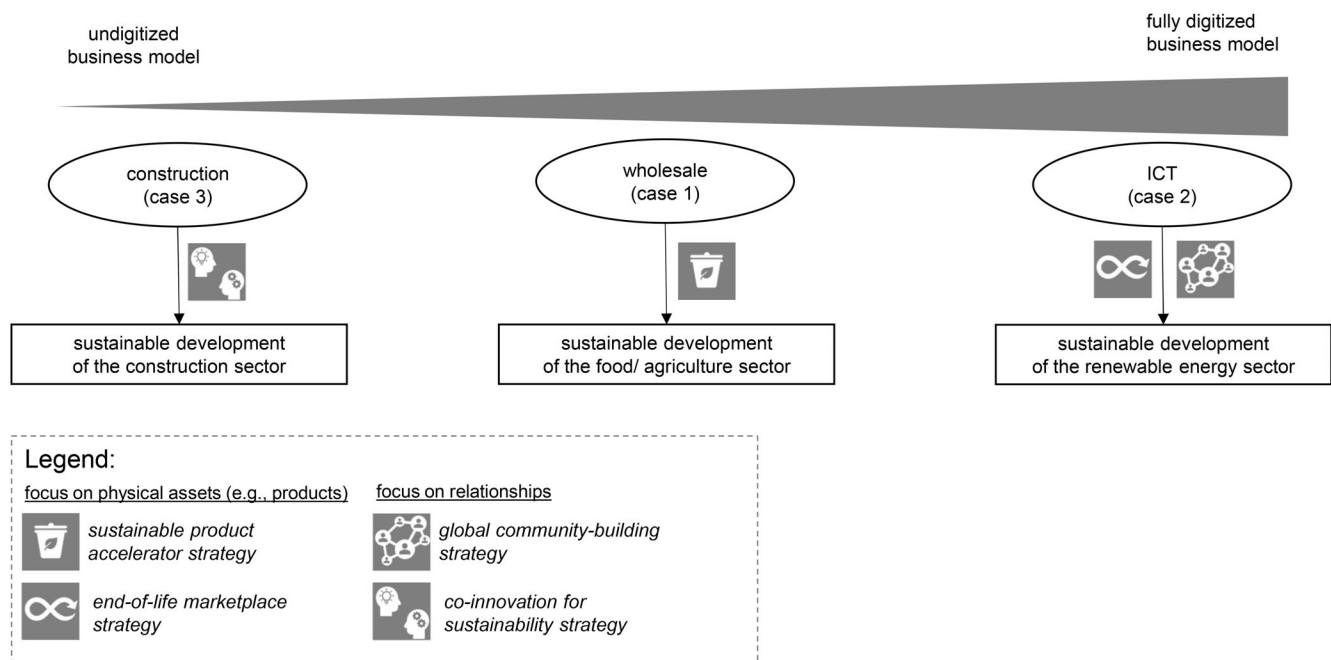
undigitized business model

fully digitized business model

construction (case 3)

wholesale (case 1)

ICT (case 2)

sustainable development of the construction sector

sustainable development of the food/ agriculture sector

sustainable development of the renewable energy sector

Legend:

focus on physical assets (e.g., products)

sustainable product accelerator strategy

end-of-life marketplace strategy

focus on relationships

global community-building strategy

co-innovation for sustainability strategy